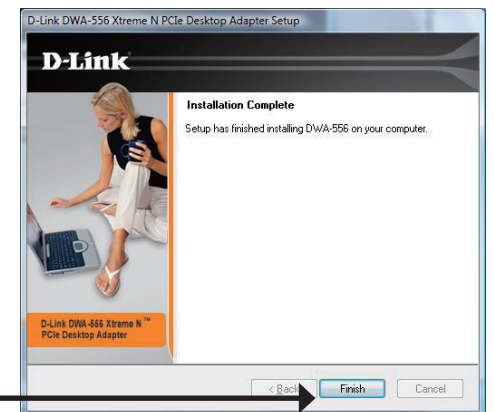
D-Link DWA-556 Xtreme N PCIe Desktop Adapter Setup

D-Link

Installation Complete

Setup has finished installing DWA-556 on your computer.

D-Link DWA-556 Xtreme N™ PCIe Desktop Adapter

< Back

Finish

Cancel